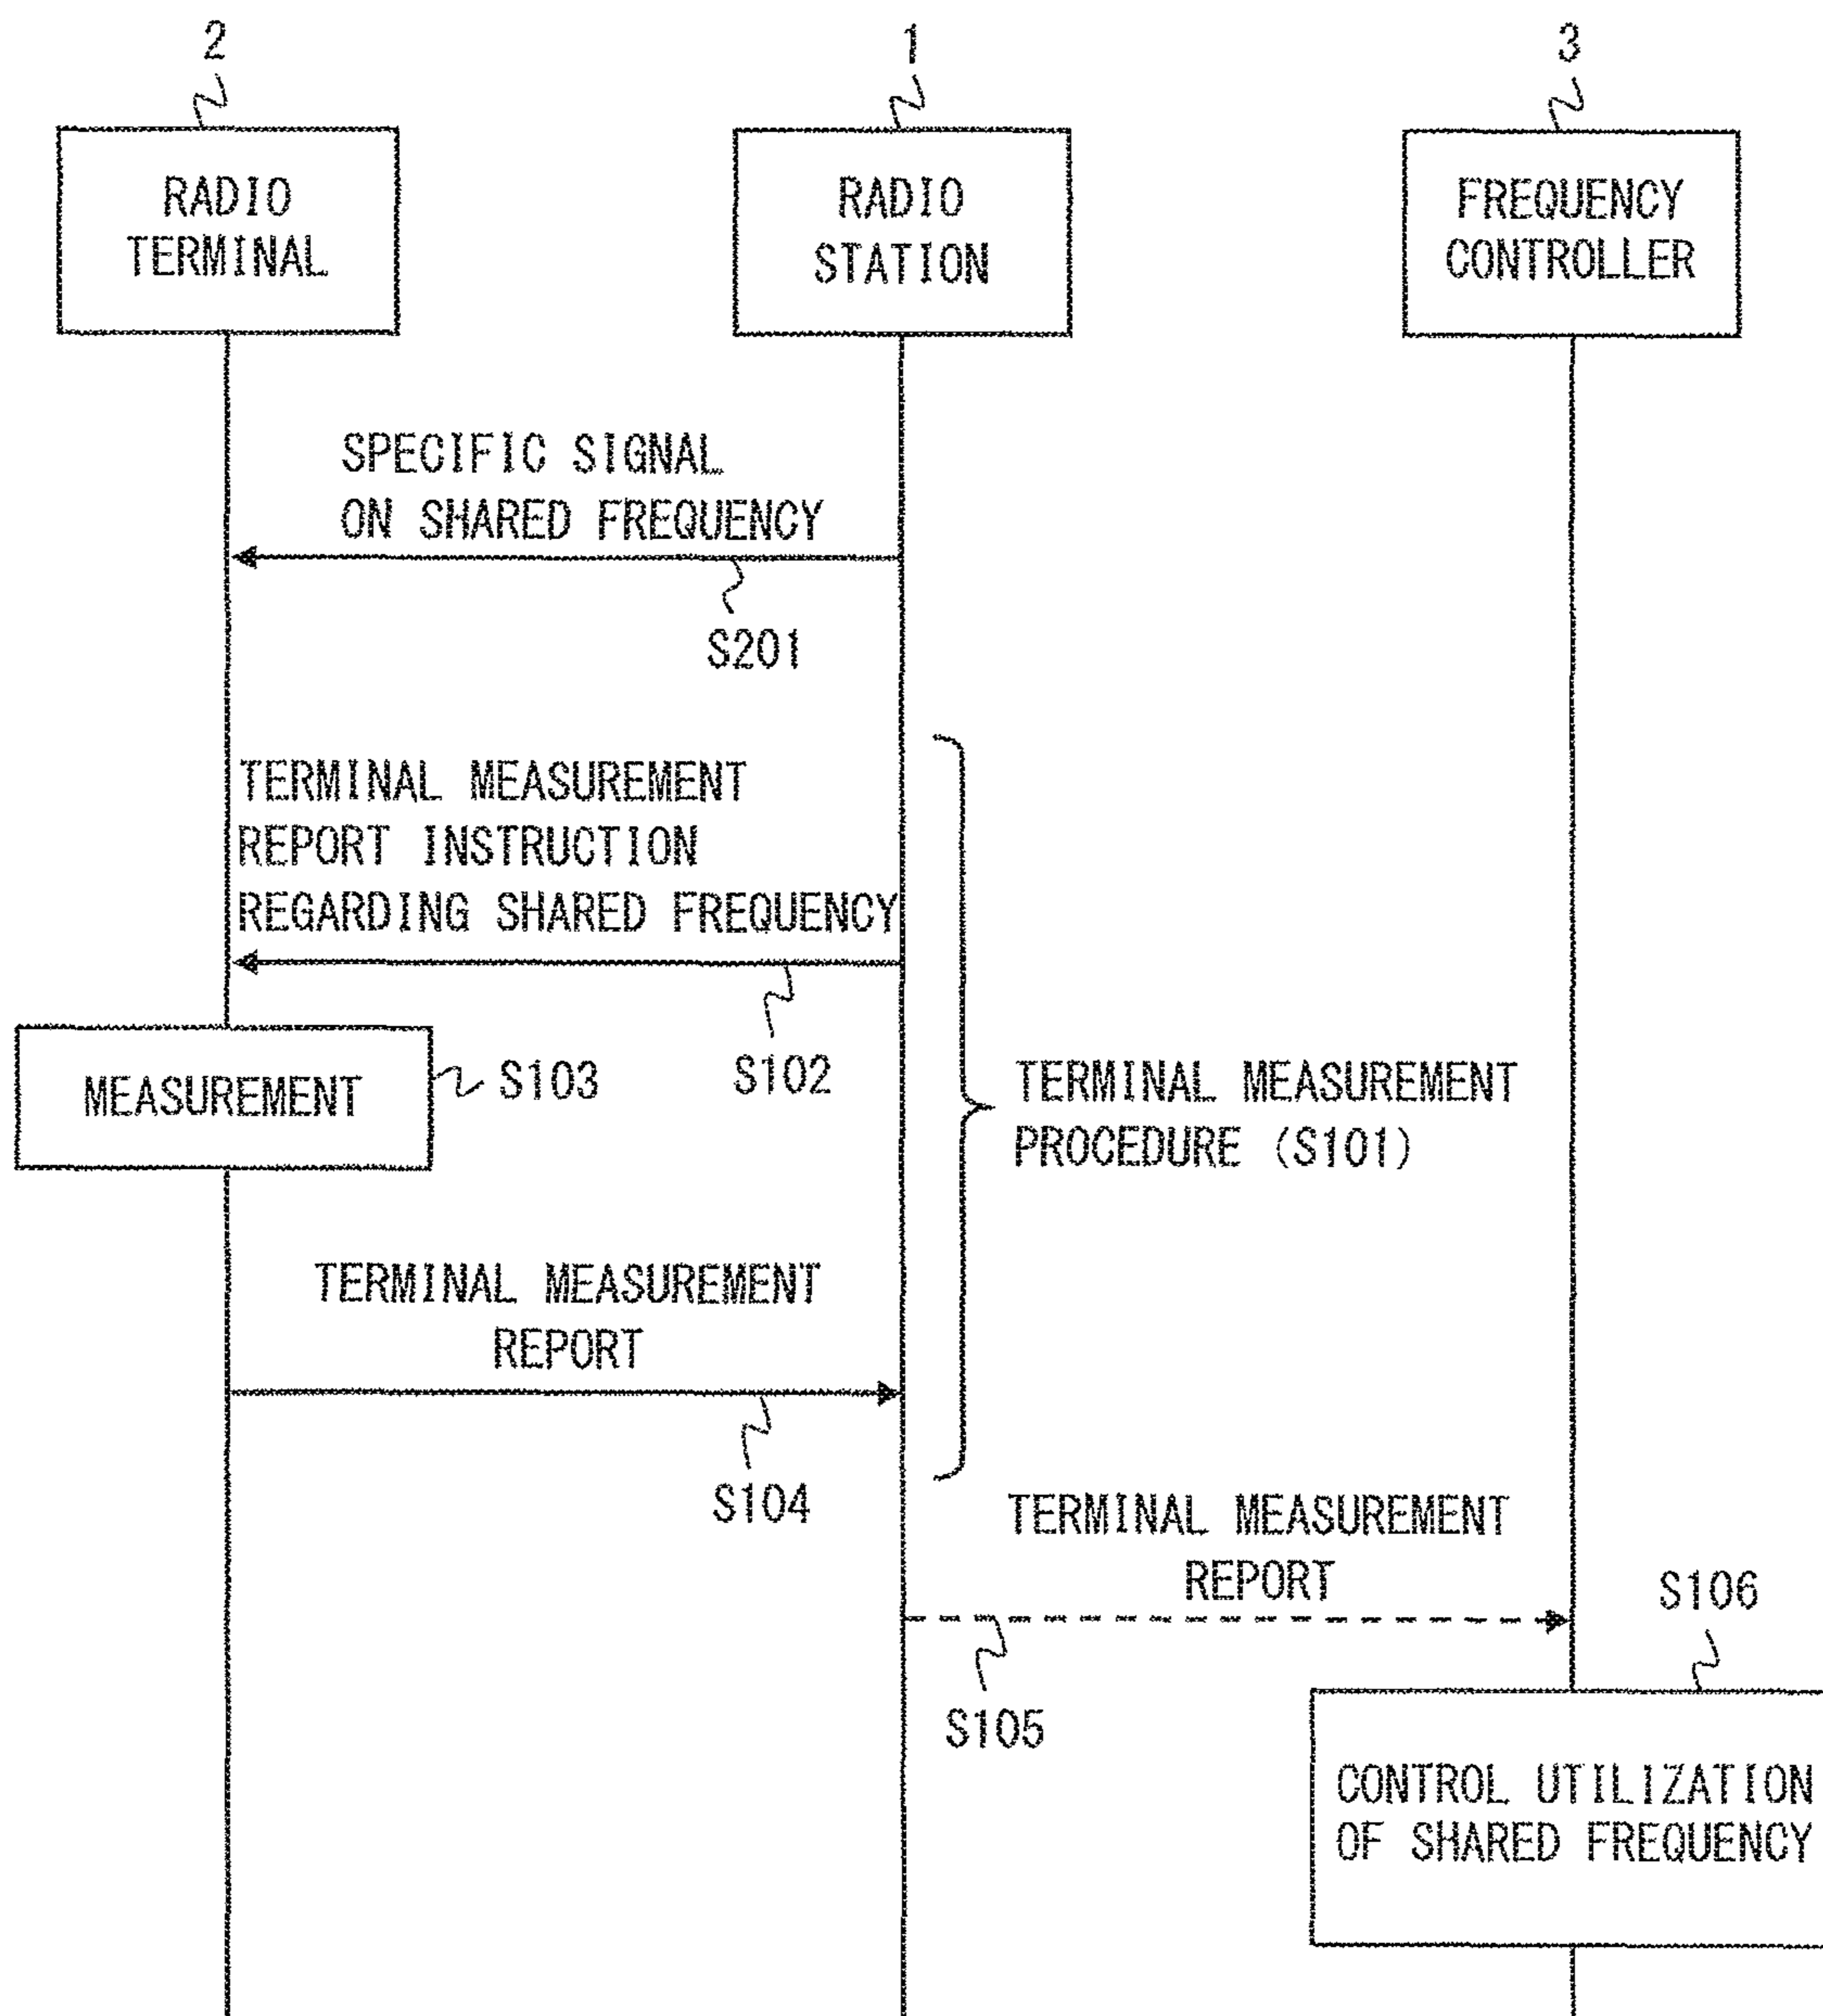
2

RADIO TERMINAL

1

RADIO STATION

3

FREQUENCY CONTROLLER

SPECIFIC SIGNAL ON SHARED FREQUENCY

S201

TERMINAL MEASUREMENT REPORT INSTRUCTION REGARDING SHARED FREQUENCY

MEASUREMENT

S103

S102

TERMINAL MEASUREMENT PROCEDURE (S101)

TERMINAL MEASUREMENT REPORT

S104

TERMINAL MEASUREMENT REPORT

S106

S105

CONTROL UTILIZATION OF SHARED FREQUENCY